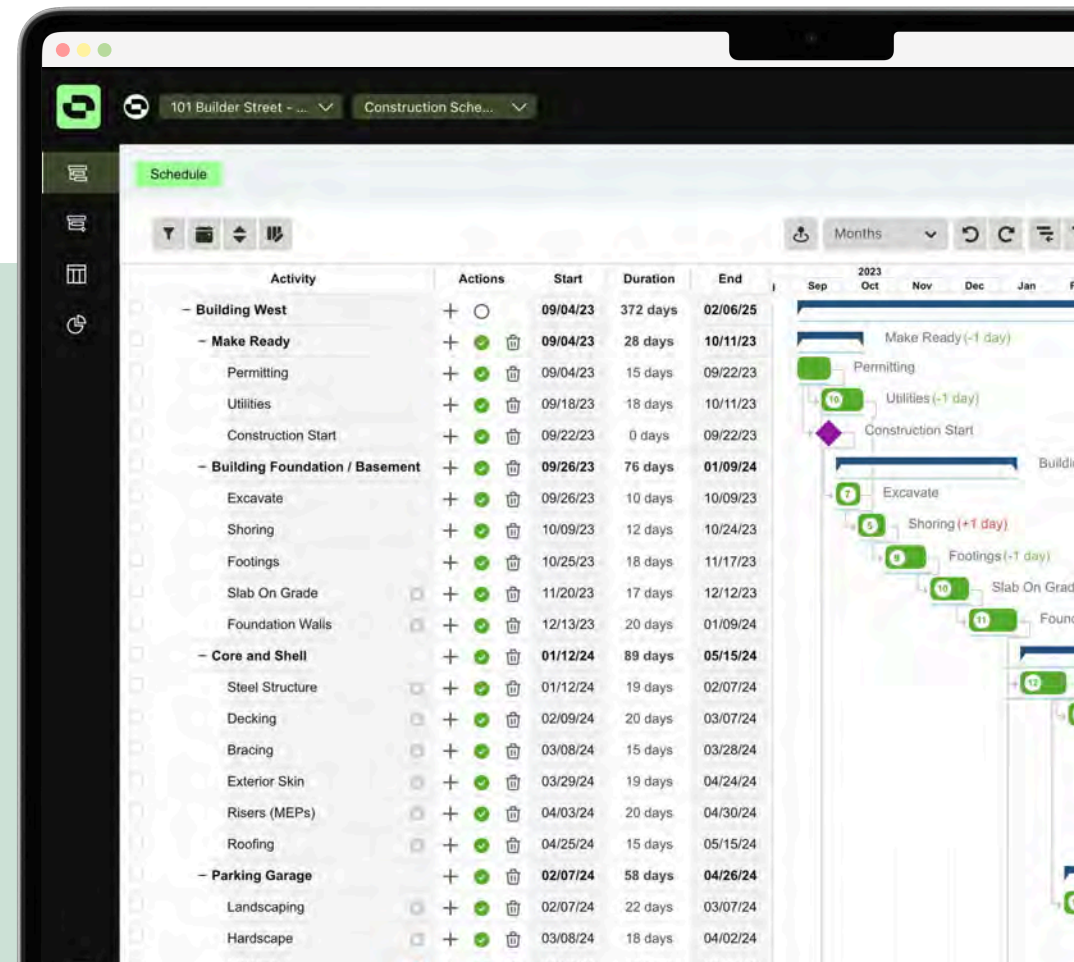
101 Builder Street - ...
Construction Sche...

Schedule

Months

| Activity | Actions | Start | Duration | End |
|---|---|---|---|---|
| − Building West | + | 09/04/23 | 372 days | 02/06/25 |
| − Make Ready | + | 09/04/23 | 28 days | 10/11/23 |
| Permitting | + | 09/04/23 | 15 days | 09/22/23 |
| Utilities | + | 09/18/23 | 18 days | 10/11/23 |
| Construction Start | + | 09/22/23 | 0 days | 09/22/23 |
| − Building Foundation / Basement | + | 09/26/23 | 76 days | 01/09/24 |
| Excavate | + | 09/26/23 | 10 days | 10/09/23 |
| Shoring | + | 10/09/23 | 12 days | 10/24/23 |
| Footings | + | 10/25/23 | 18 days | 11/17/23 |
| Slab On Grade | + | 11/20/23 | 17 days | 12/12/23 |
| Foundation Walls | + | 12/13/23 | 20 days | 01/09/24 |
| − Core and Shell | + | 01/12/24 | 89 days | 05/15/24 |
| Steel Structure | + | 01/12/24 | 19 days | 02/07/24 |
| Decking | + | 02/09/24 | 20 days | 03/07/24 |
| Bracing | + | 03/08/24 | 15 days | 03/28/24 |
| Exterior Skin | + | 03/29/24 | 19 days | 04/24/24 |
| Risers (MEPs) | + | 04/03/24 | 20 days | 04/30/24 |
| Roofing | + | 04/25/24 | 15 days | 05/15/24 |
| − Parking Garage | + | 02/07/24 | 58 days | 04/26/24 |
| Landscaping | + | 02/07/24 | 22 days | 03/07/24 |
| Hardscape | + | 03/08/24 | 18 days | 04/02/24 |

2023
Sep Oct Nov Dec Jan F

Make Ready (-1 day)
Permitting
10 Utilities (-1 day)
Construction Start
Buildi
7 Excavate
5 Shoring (+1 day)
9 Footings (-1 day)
10 Slab On Grad
11 Foun
12